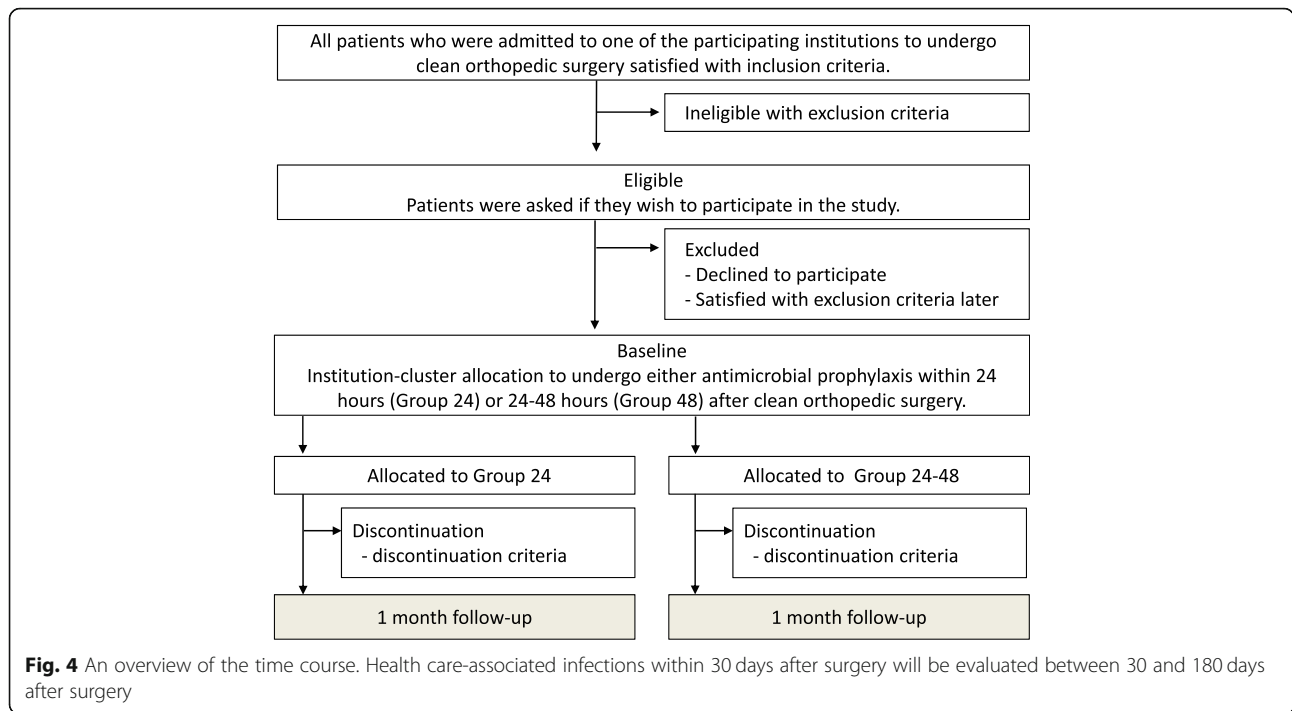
All patients who were admitted to one of the participating institutions to undergo clean orthopedic surgery satisfied with inclusion criteria.

Ineligible with exclusion criteria

Eligible
Patients were asked if they wish to participate in the study.

Excluded
- Declined to participate
- Satisfied with exclusion criteria later

Baseline
Institution-cluster allocation to undergo either antimicrobial prophylaxis within 24 hours (Group 24) or 24-48 hours (Group 48) after clean orthopedic surgery.

Allocated to Group 24

Discontinuation
- discontinuation criteria

1 month follow-up

Allocated to Group 24-48

Discontinuation
- discontinuation criteria

1 month follow-up

**Fig. 4** An overview of the time course. Health care-associated infections within 30 days after surgery will be evaluated between 30 and 180 days after surgery